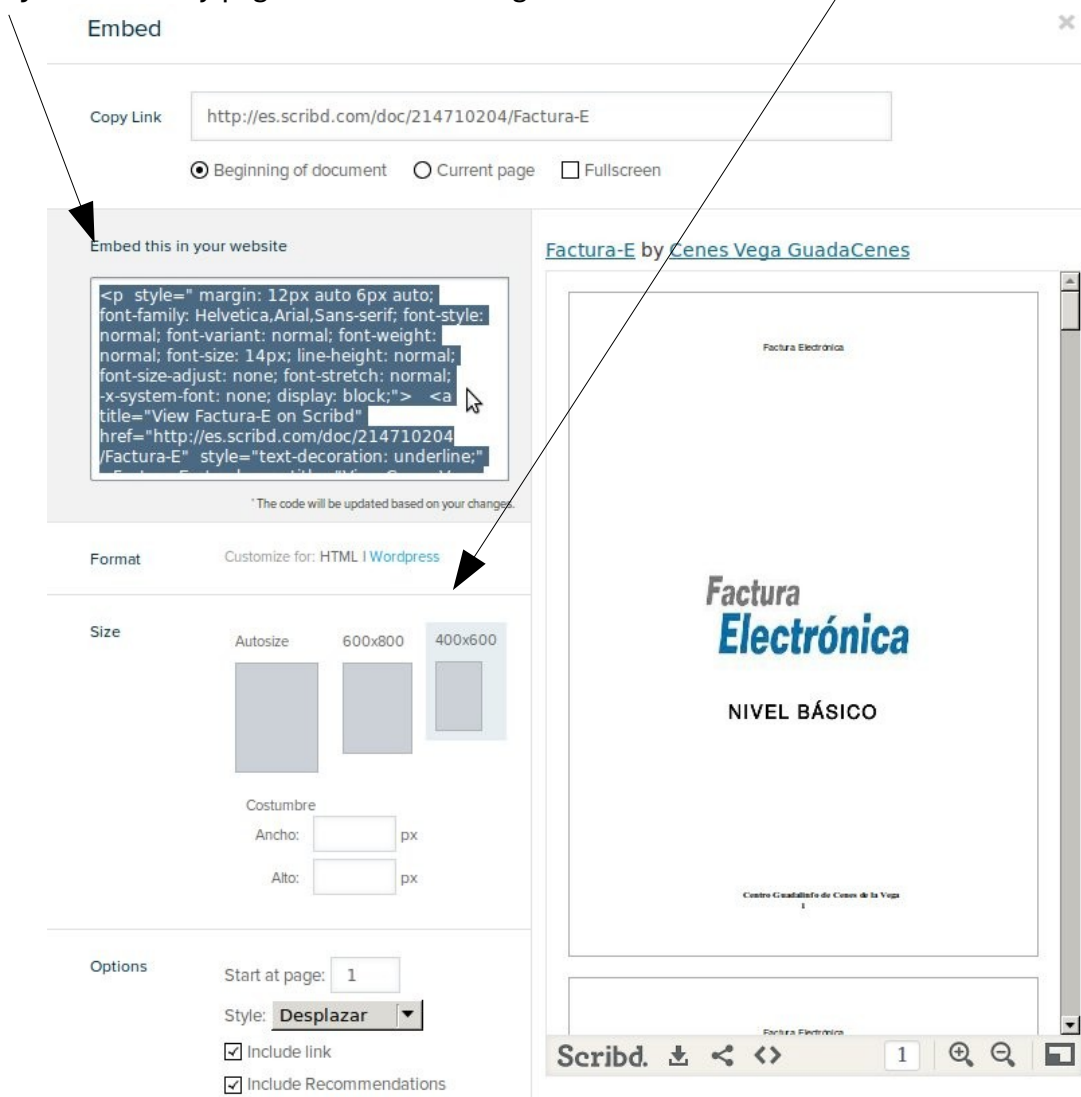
Embed

×

Copy Link http://es.scribd.com/doc/214710204/Factura-E

Beginning of document Current page Fullscreen

Embed this in your website

<p style=" margin: 12px auto 6px auto; font-family: Helvetica,Arial,Sans-serif; font-style: normal; font-variant: normal; font-weight: normal; font-size: 14px; line-height: normal; font-size-adjust: none; font-stretch: normal; -x-system-font: none; display: block;"> <a title="View Factura-E on Scribd" href="http://es.scribd.com/doc/214710204/Factura-E" style="text-decoration: underline;"

* The code will be updated based on your changes.

Format Customize for: HTML I Wordpress

Size

Autosize 600x800 400x600

Costumbre
Ancho: px
Alto: px

Options

Start at page: 1
Style: Desplazar
Include link
Include Recommendations

Factura-E by Cenes Vega GuadaCenes

Factura Electrónica

Factura Electrónica

NIVEL BÁSICO

Centro Guadalinfo de Cenes de la Vega
1

Factura Electrónica

Scribd. 1